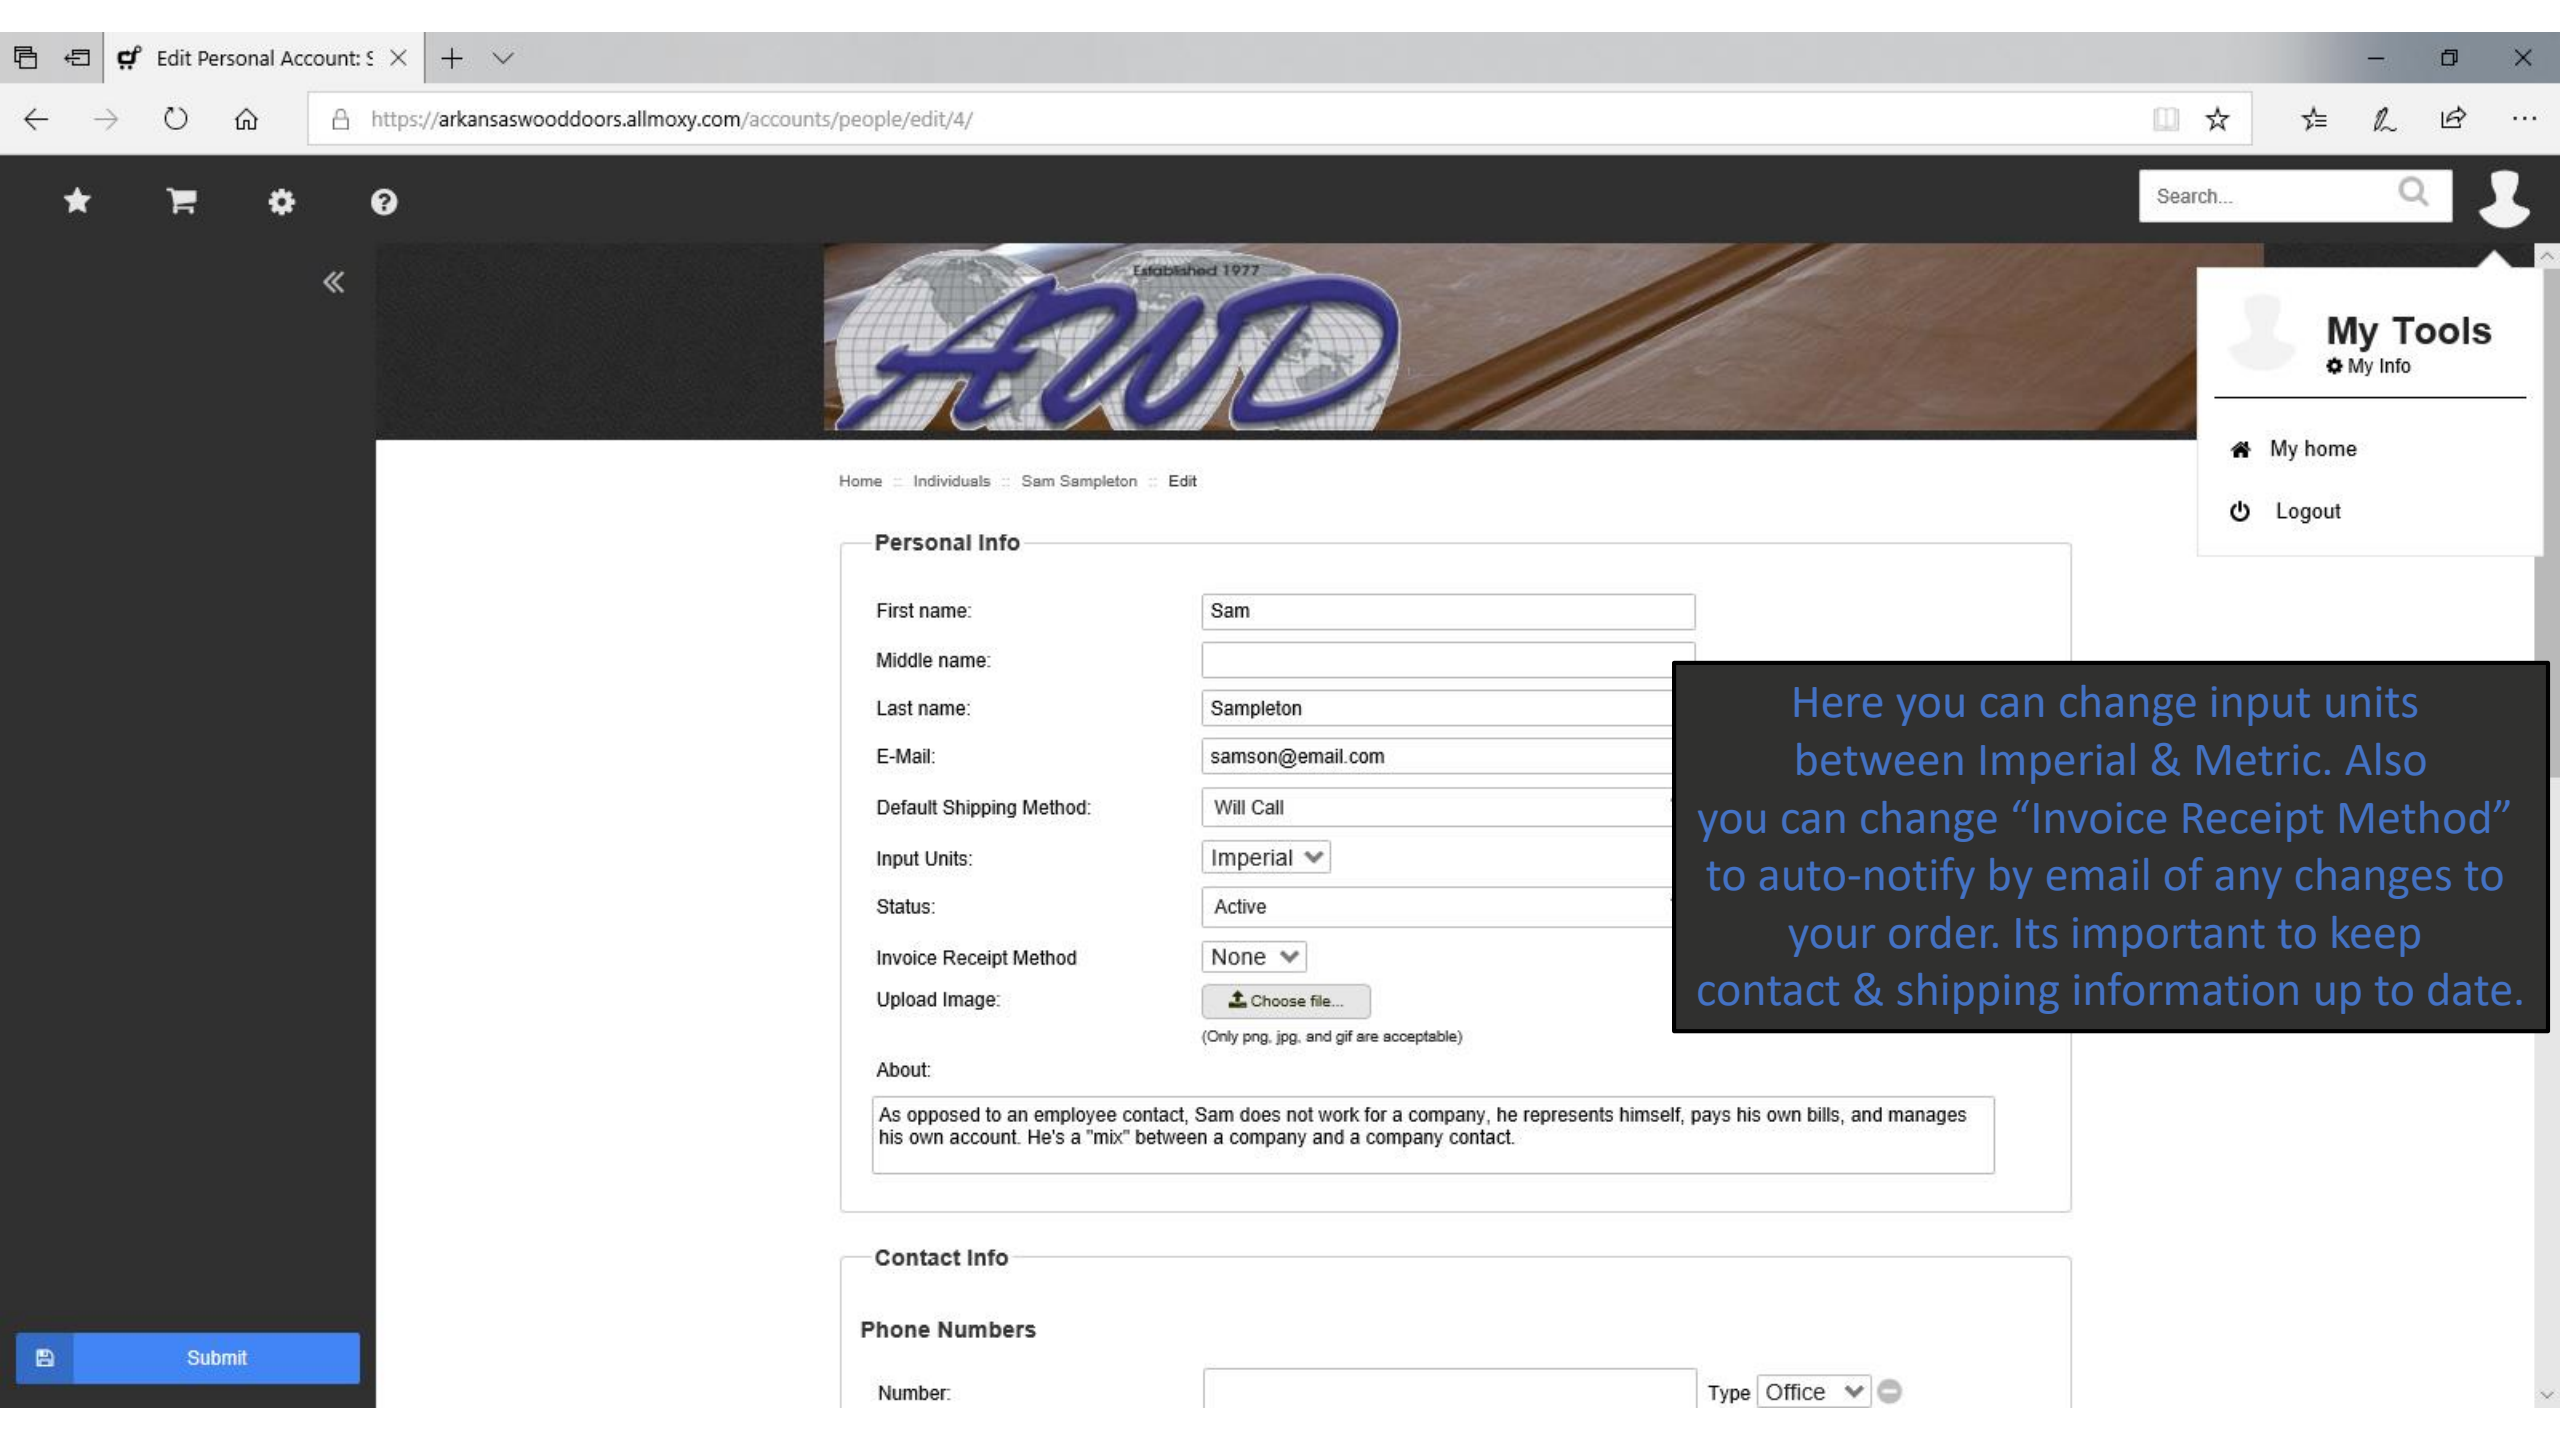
Edit Personal Account: S

https://arkansaswooddoors.allmoxy.com/accounts/people/edit/4/

Search...

Established 1977

AWD

My Tools
My Info

My home

Logout

Home :: Individuals :: Sam Sampleton :: Edit

Personal Info

First name: Sam

Middle name:

Last name: Sampleton

E-Mail: samson@email.com

Default Shipping Method: Will Call

Input Units: Imperial

Status: Active

Invoice Receipt Method None

Upload Image: Choose file...

(Only png, jpg, and gif are acceptable)

About:

As opposed to an employee contact, Sam does not work for a company, he represents himself, pays his own bills, and manages his own account. He's a "mix" between a company and a company contact.

Here you can change input units between Imperial & Metric. Also you can change “Invoice Receipt Method” to auto-notify by email of any changes to your order. Its important to keep contact & shipping information up to date.

Contact Info

Phone Numbers

Number: Type Office

Submit